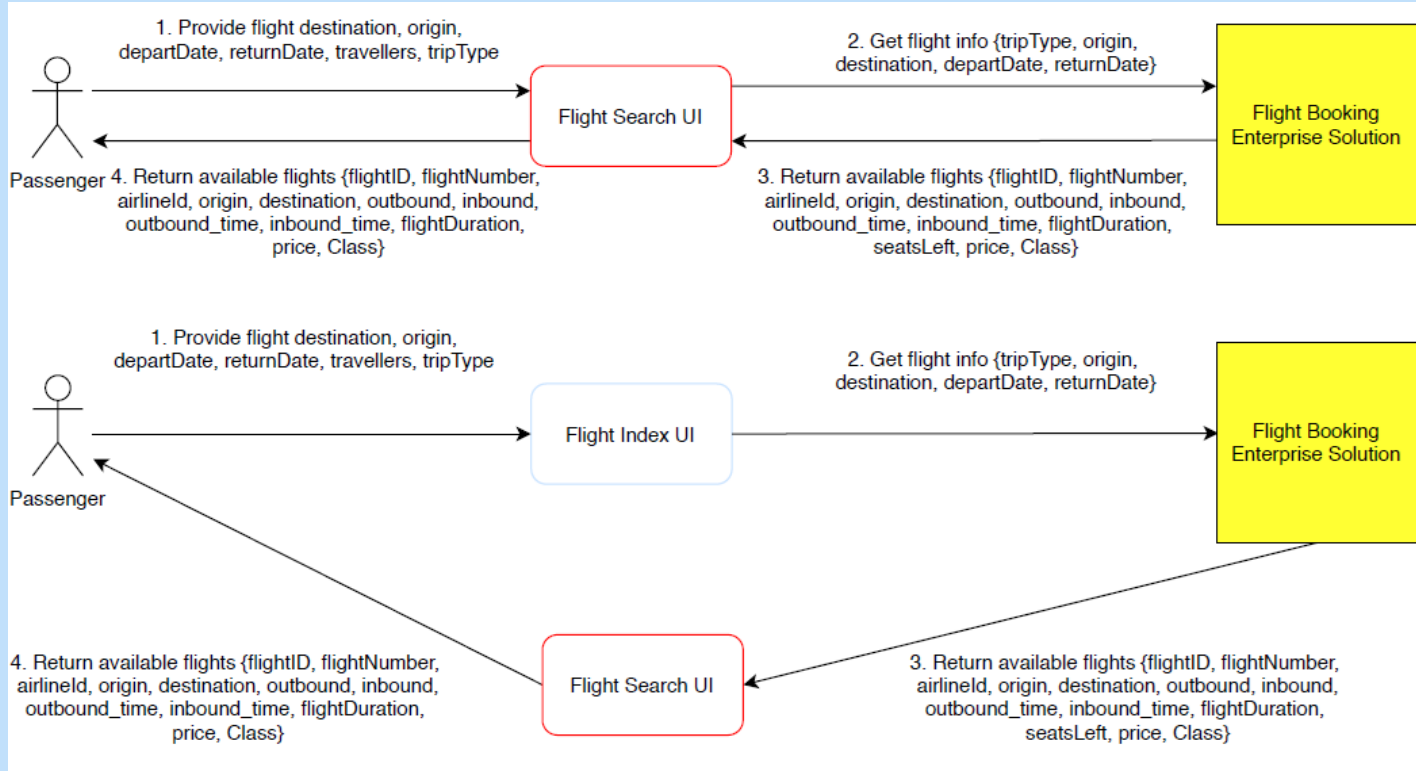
1. Provide flight destination, origin, departDate, returnDate, travellers, tripType

Passenger

Flight Search UI

2. Get flight info {tripType, origin, destination, departDate, returnDate}

Flight Booking Enterprise Solution

4. Return available flights {flightID, flightNumber, airlineId, origin, destination, outbound, inbound, outbound_time, inbound_time, flightDuration, price, Class}

3. Return available flights {flightID, flightNumber, airlineId, origin, destination, outbound, inbound, outbound_time, inbound_time, flightDuration, seatsLeft, price, Class}

1. Provide flight destination, origin, departDate, returnDate, travellers, tripType

Passenger

Flight Index UI

2. Get flight info {tripType, origin, destination, departDate, returnDate}

Flight Booking Enterprise Solution

4. Return available flights {flightID, flightNumber, airlineId, origin, destination, outbound, inbound, outbound_time, inbound_time, flightDuration, price, Class}

Flight Search UI

3. Return available flights {flightID, flightNumber, airlineId, origin, destination, outbound, inbound, outbound_time, inbound_time, flightDuration, seatsLeft, price, Class}